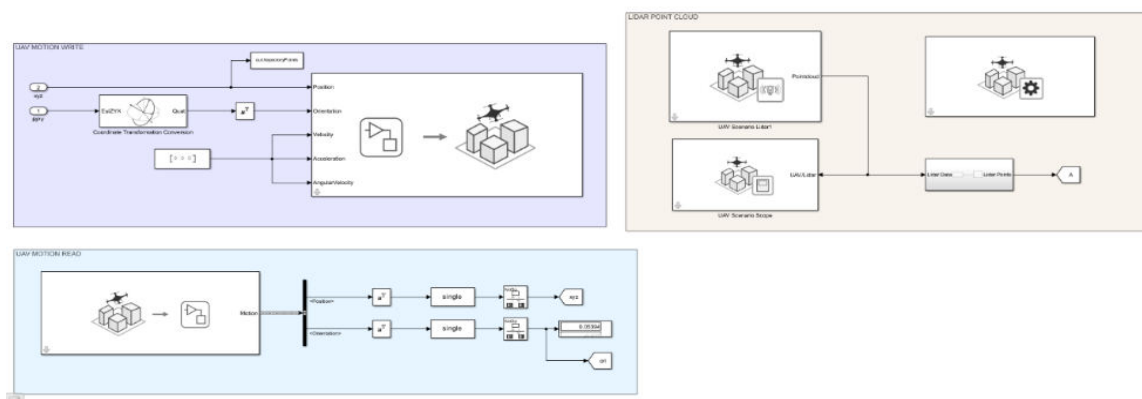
UAV MOTION WRITE

2
xyz

1
RPY

EulZYX
Quat
Coordinate Transformation Conversion

uLiAppendingPoints

$u^T$

[ 0 0 0 ]

Position
Orientation
Velocity
Acceleration
AngularVelocity

LIDAR POINT CLOUD

PointCloud
UAV Scenario Lidar1

UAV Lidar
UAV Scenario Scope

Lidar Data
Lidar Points

A

UAV MOTION READ

Motion

<Position>
<Orientation>

$u^T$
$u^T$

single
single

xyz
0.05394
ori